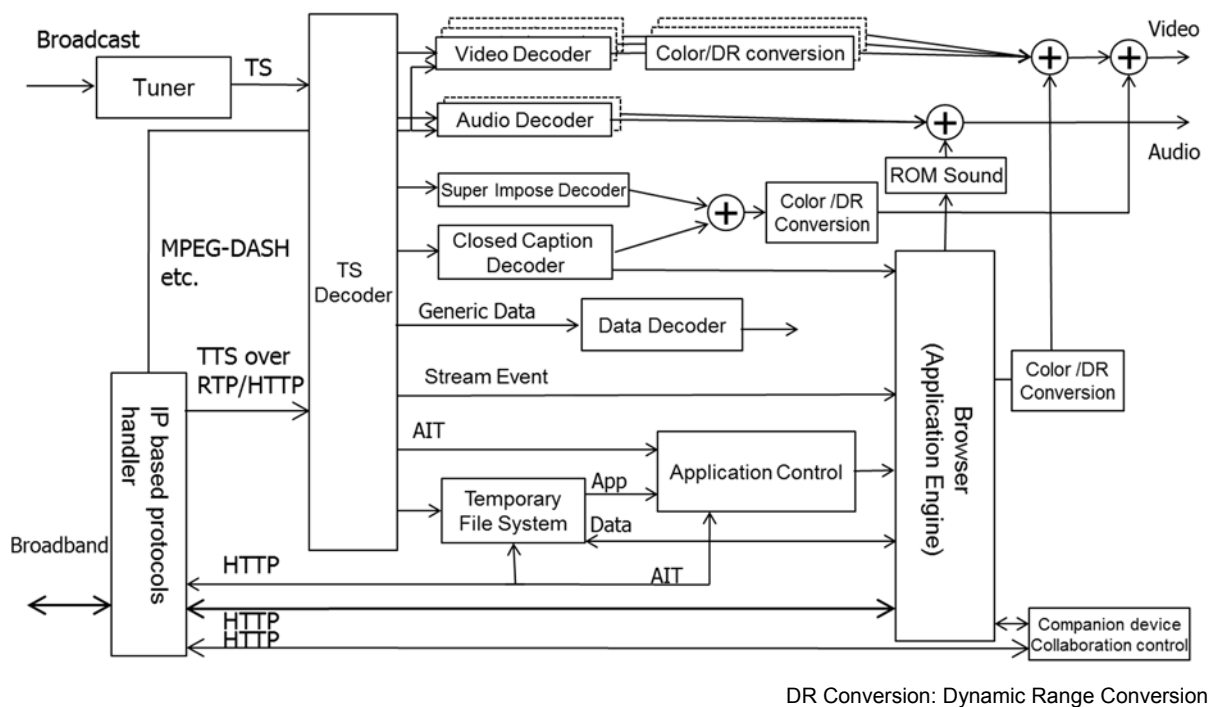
Broadcast

Tuner

TS

TS Decoder

Video Decoder

Color/DR conversion

Video

Audio Decoder

Audio

ROM Sound

Super Impose Decoder

Color /DR Conversion

Closed Caption Decoder

MPEG-DASH etc.

Generic Data

Data Decoder

TTS over RTP/HTTP

Stream Event

Browser (Application Engine)

Color /DR Conversion

IP based protocols handler

AIT

Application Control

Temporary File System

App

Data

Broadband

HTTP

AIT

HTTP

HTTP

Companion device Collaboration control

DR Conversion: Dynamic Range Conversion